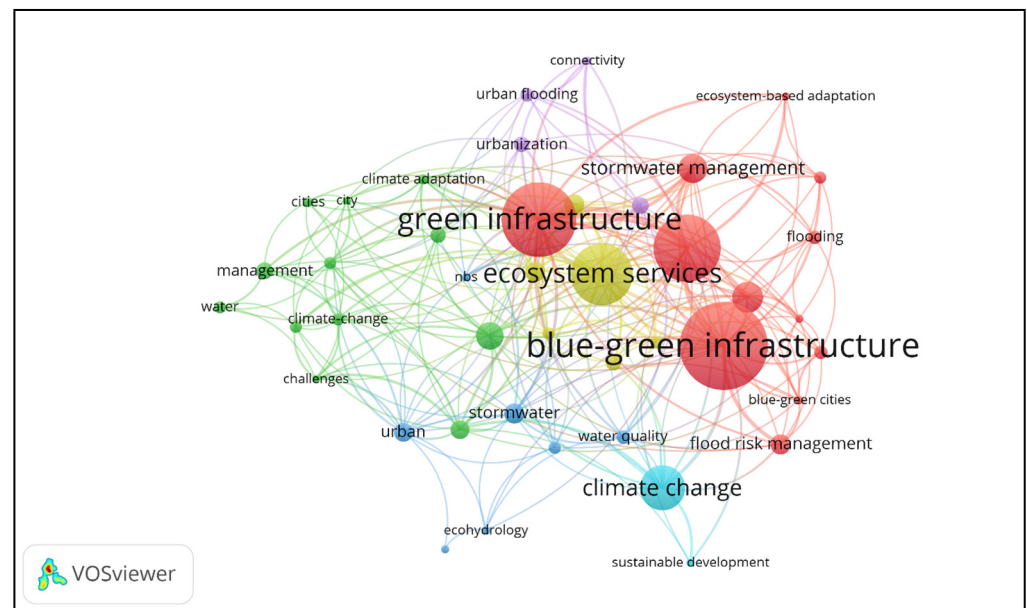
connectivity
urban flooding
ecosystem-based adaptation
urbanization
stormwater management
climate adaptation
cities
city
green infrastructure
flooding
management
nbs
ecosystem services
water
climate-change
blue-green infrastructure
challenges
blue-green cities
stormwater
urban
water quality
flood risk management
climate change
ecohydrology
sustainable development
VOSviewer